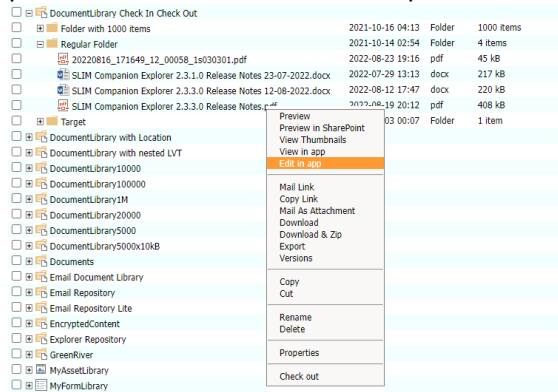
DocumentLibrary Check In Check Out
Folder with 1000 items 2021-10-16 04:13 Folder 1000 items
Regular Folder 2021-10-14 02:54 Folder 4 items
20220816_171649_12_00058_1s030301.pdf 2022-08-23 19:16 pdf 45 kB
SLIM Companion Explorer 2.3.1.0 Release Notes 23-07-2022.docx 2022-07-29 13:13 docx 217 kB
SLIM Companion Explorer 2.3.3.0 Release Notes 12-08-2022.docx 2022-08-12 17:47 docx 220 kB
SLIM Companion Explorer 2.3.3.0 Release Notes.pdf 2022-08-19 20:12 pdf 408 kB
Target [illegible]03 00:07 Folder 1 item
DocumentLibrary with Location
DocumentLibrary with nested LVT
DocumentLibrary10000
DocumentLibrary100000
DocumentLibrary1M
DocumentLibrary20000
DocumentLibrary5000
DocumentLibrary5000x10kB
Documents
Email Document Library
Email Repository
Email Repository Lite
EncryptedContent
Explorer Repository
GreenRiver
MyAssetLibrary
MyFormLibrary

Preview
Preview in SharePoint
View Thumbnails
View in app
Edit in app
Mail Link
Copy Link
Mail As Attachment
Download
Download & Zip
Export
Versions
Copy
Cut
Rename
Delete
Properties
Check out